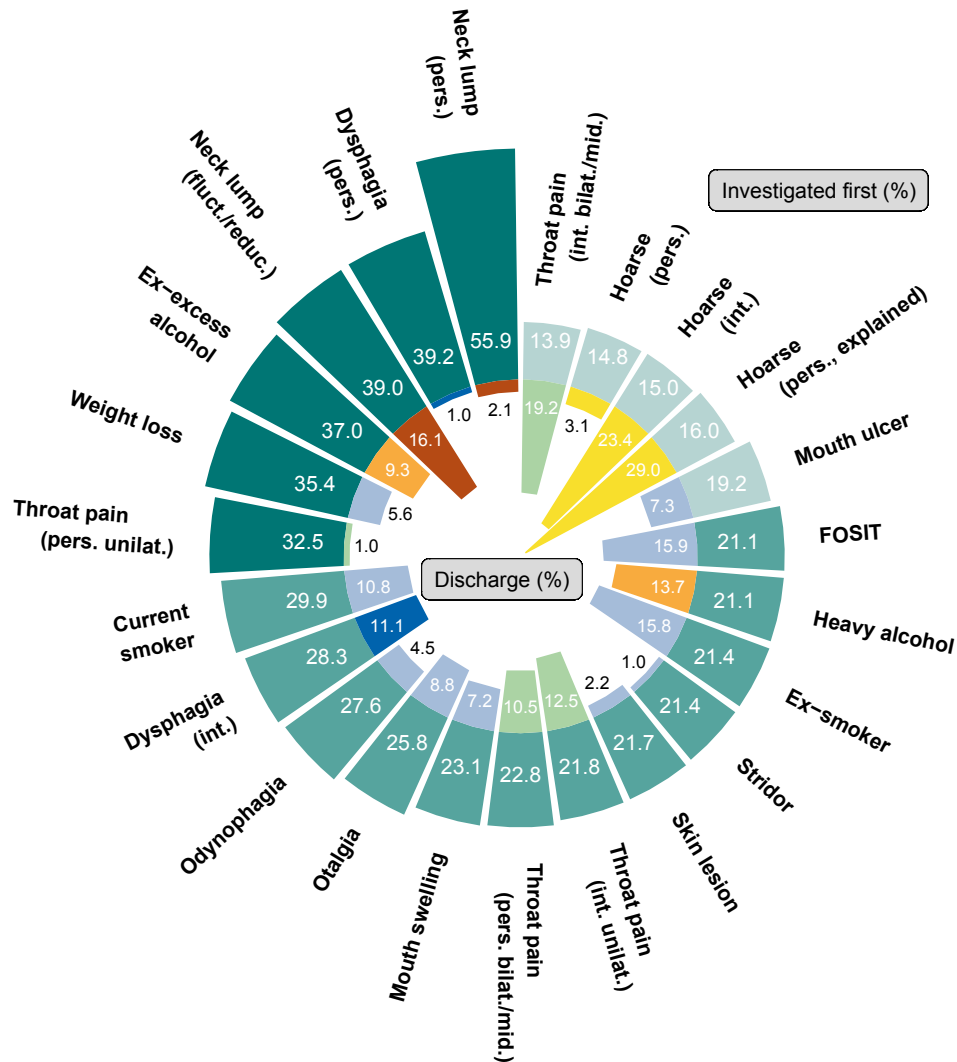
Investigated first (%)

Neck lump (pers.)
55.9
2.1

Throat pain (int. bilat./mid.)
13.9
19.2

Hoarse (pers.)
14.8
3.1

Hoarse (int.)
15.0
23.4

Hoarse (pers., explained)
16.0
29.0

Mouth ulcer
19.2
7.3

FOSIT
21.1
15.9

Heavy alcohol
21.1
13.7

Ex−smoker
21.4
15.8

Stridor
21.4
1.0

Skin lesion
21.7
2.2

Throat pain (int. unilat.)
21.8
12.5

Throat pain (pers. bilat./mid.)
22.8
10.5

Mouth swelling
23.1
7.2

Otalgia
25.8
8.8

Odynophagia
27.6
4.5

Dysphagia (int.)
28.3
11.1

Current smoker
29.9
10.8

Discharge (%)

Throat pain (pers. unilat.)
32.5
1.0

Weight loss
35.4
5.6

Ex−excess alcohol
37.0
9.3

Neck lump (fluct./reduc.)
39.0
16.1

Dysphagia (pers.)
39.2
1.0